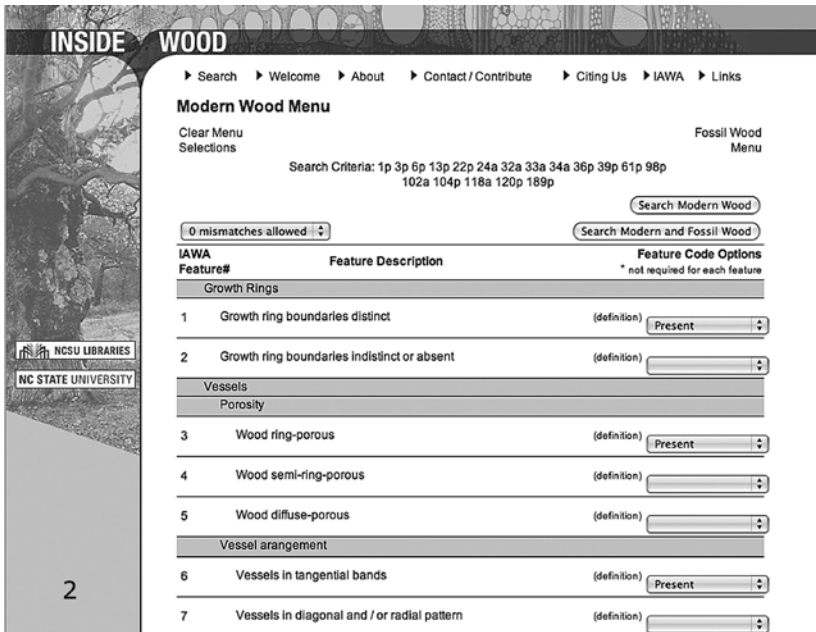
INSIDE WOOD

▶ Search ▶ Welcome ▶ About ▶ Contact / Contribute ▶ Citing Us ▶ IAWA ▶ Links

Modern Wood Menu

Clear Menu Selections

Fossil Wood Menu

Search Criteria: 1p 3p 6p 13p 22p 24a 32a 33a 34a 36p 39p 61p 98p 102a 104p 118a 120p 189p

Search Modern Wood

0 mismatches allowed

Search Modern and Fossil Wood

NCSU LIBRARIES

NC STATE UNIVERSITY

2

| IAWA Feature# | Feature Description | Feature Code Options * not required for each feature |
|---|---|---|
| | Growth Rings | |
| 1 | Growth ring boundaries distinct | (definition) Present |
| 2 | Growth ring boundaries indistinct or absent | (definition) |
| | Vessels | |
| | Porosity | |
| 3 | Wood ring-porous | (definition) Present |
| 4 | Wood semi-ring-porous | (definition) |
| 5 | Wood diffuse-porous | (definition) |
| | Vessel arangement | |
| 6 | Vessels in tangential bands | (definition) Present |
| 7 | Vessels in diagonal and / or radial pattern | (definition) |